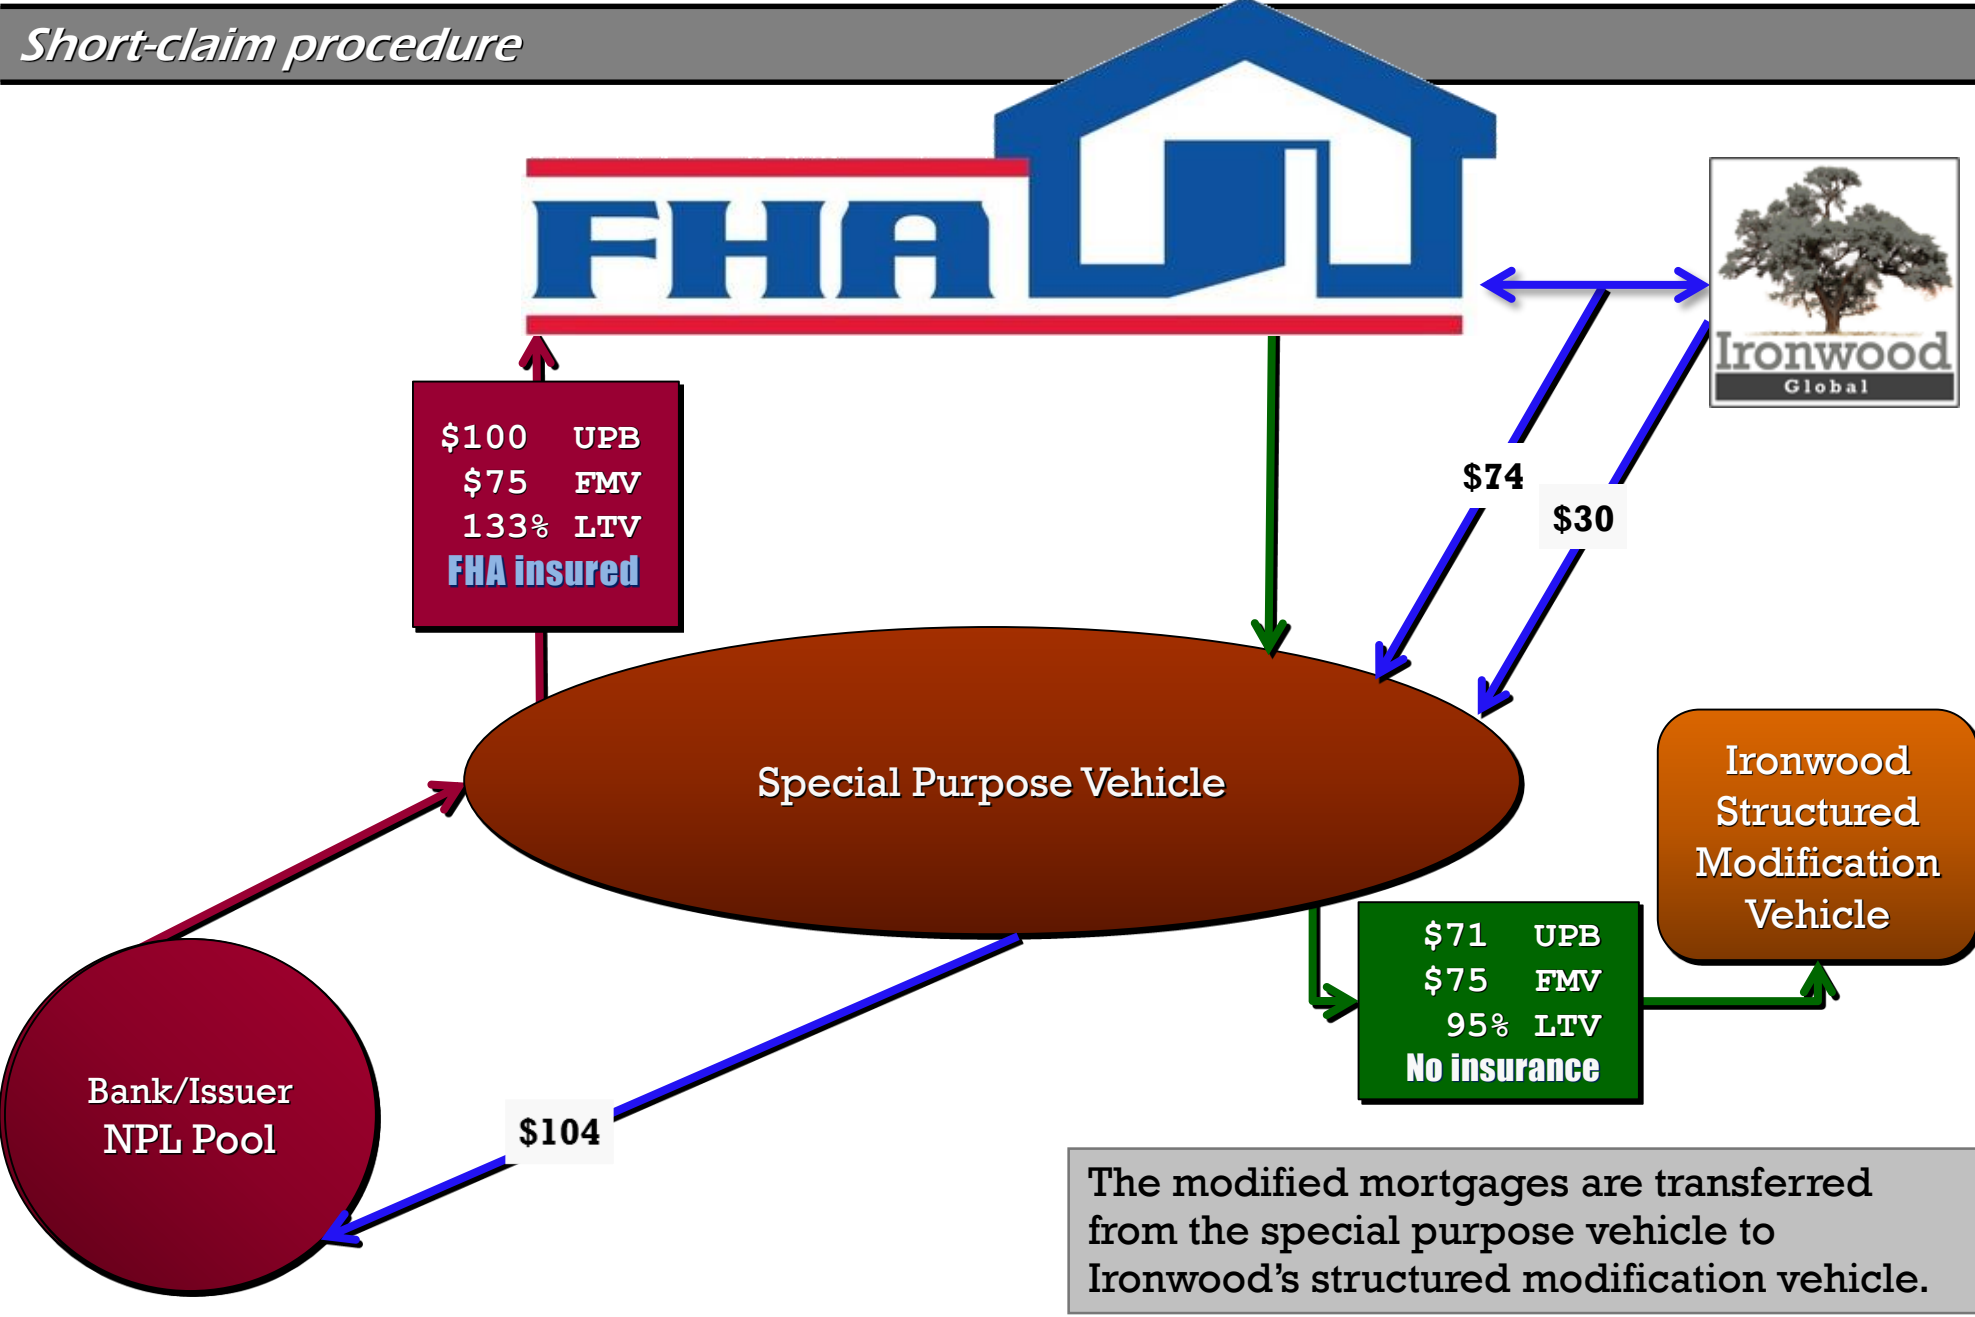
Short-claim procedure

FHA

Ironwood Global

$100 UPB
$75 FMV
133% LTV
FHA insured

$74

$30

Special Purpose Vehicle

Ironwood Structured Modification Vehicle

$71 UPB
$75 FMV
95% LTV
No insurance

Bank/Issuer NPL Pool

$104

The modified mortgages are transferred from the special purpose vehicle to Ironwood's structured modification vehicle.